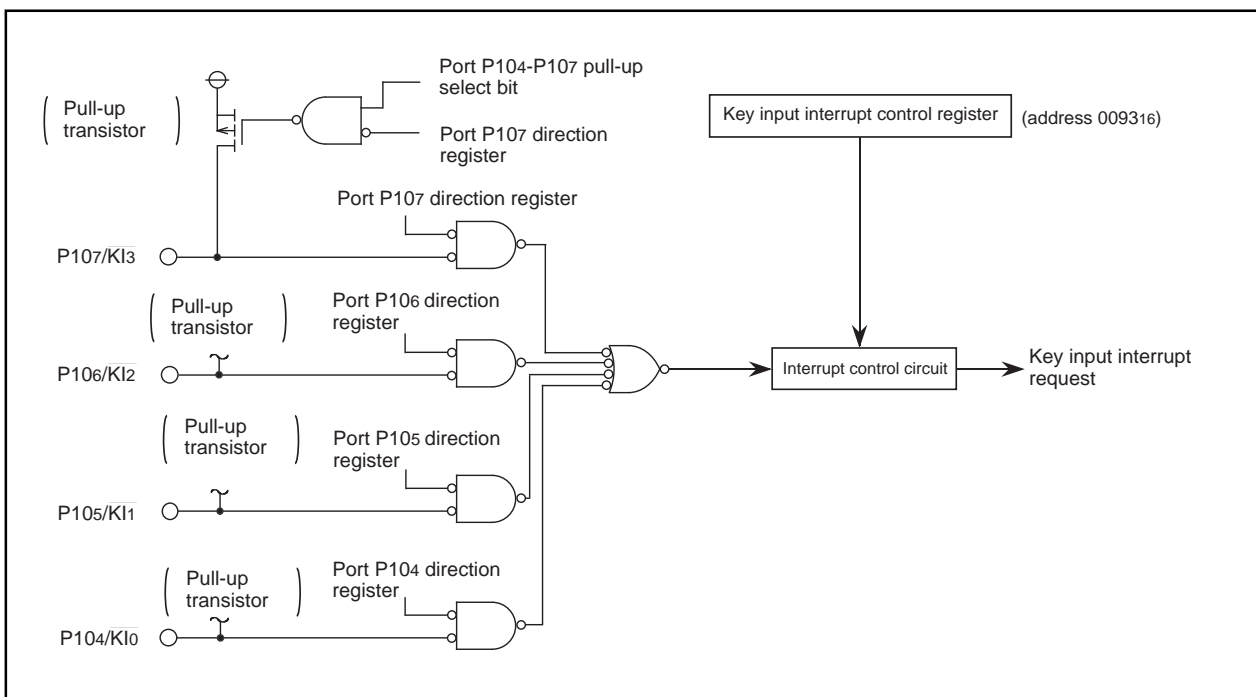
Port P10$_4$-P10$_7$ pull-up select bit

$\left( \text{Pull-up transistor} \right)$

Port P10$_7$ direction register

Key input interrupt control register

(address 0093$_{16}$)

Port P10$_7$ direction register

P10$_7$/$\overline{KI_3}$

$\left( \text{Pull-up transistor} \right)$

Port P10$_6$ direction register

P10$_6$/$\overline{KI_2}$

Interrupt control circuit

Key input interrupt request

$\left( \text{Pull-up transistor} \right)$

Port P10$_5$ direction register

P10$_5$/$\overline{KI_1}$

$\left( \text{Pull-up transistor} \right)$

Port P10$_4$ direction register

P10$_4$/$\overline{KI_0}$